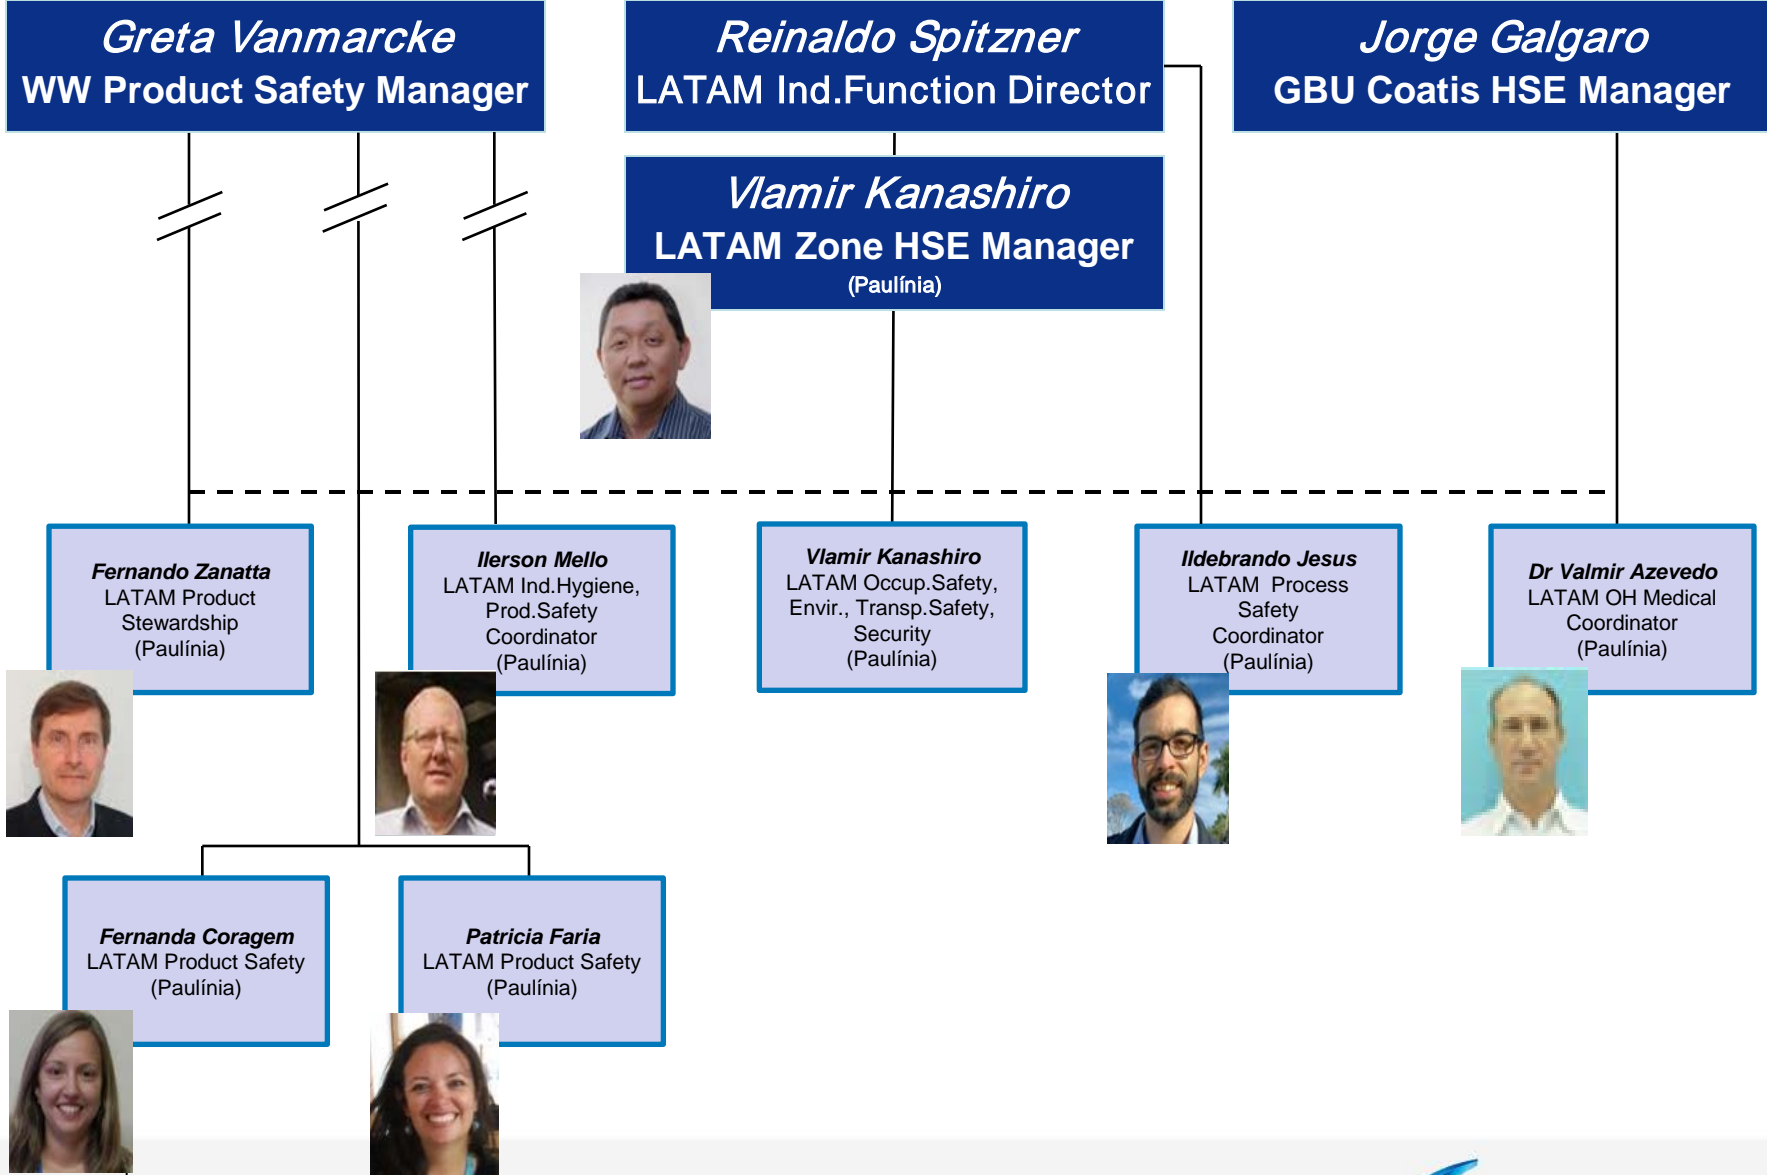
Greta Vanmarcke
WW Product Safety Manager

Reinaldo Spitzner
LATAM Ind.Function Director

Jorge Galgaro
GBU Coatis HSE Manager

Vlamir Kanashiro
LATAM Zone HSE Manager
(Paulínia)

Fernando Zanatta
LATAM Product Stewardship
(Paulínia)

Ilerson Mello
LATAM Ind.Hygiene, Prod.Safety Coordinator
(Paulínia)

Vlamir Kanashiro
LATAM Occup.Safety, Envir., Transp.Safety, Security
(Paulínia)

Ildebrando Jesus
LATAM Process Safety Coordinator
(Paulínia)

Dr Valmir Azevedo
LATAM OH Medical Coordinator
(Paulínia)

Fernanda Coragem
LATAM Product Safety
(Paulínia)

Patricia Faria
LATAM Product Safety
(Paulínia)